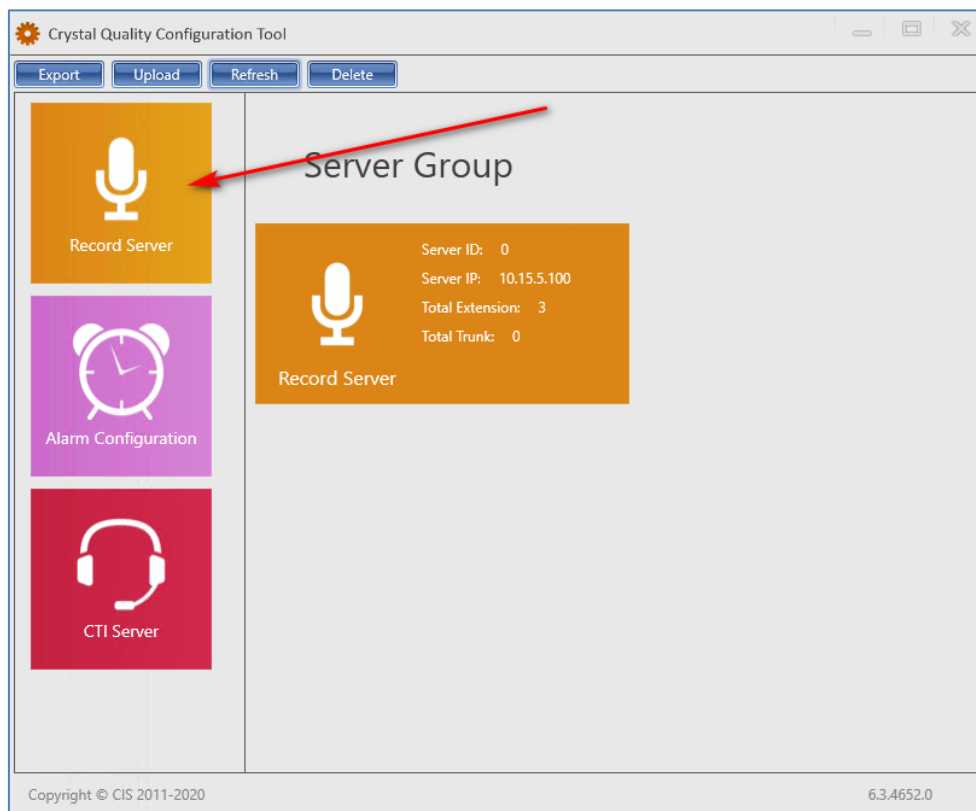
Crystal Quality Configuration Tool

Export Upload Refresh Delete

Record Server

Alarm Configuration

CTI Server

Server Group

Server ID: 0
Server IP: 10.15.5.100
Total Extension: 3
Total Trunk: 0

Record Server

Copyright © CIS 2011-2020

6.3.4652.0